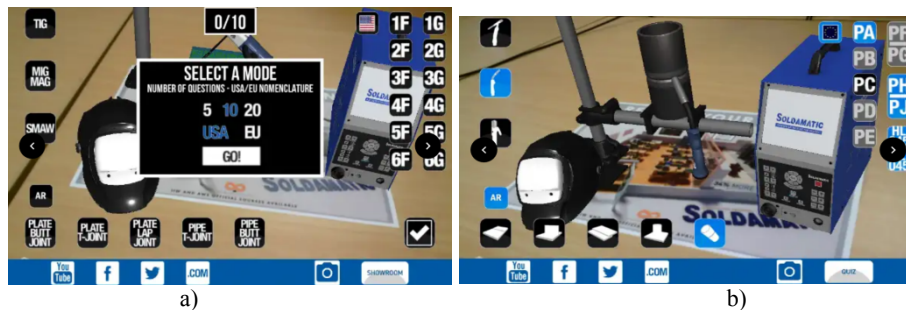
TIG

0/10

1F 1G

MIG MAG

2F 2G

SELECT A MODE
NUMBER OF QUESTIONS - USA/EU NOMENCLATURE

3F 3G

5 10 20

4F 4G

SMAW

USA EU

5F 5G

GO!

6F 6G

SOLDAMATIC

SOLDAMATIC

AR

PLATE BUTT JOINT

PLATE T-JOINT

PLATE LAP JOINT

PIPE T-JOINT

PIPE BUTT JOINT

You Tube

f

.COM

SHOWROOM

a)

PA PF

PB PG

PC PH

PD PJ

PE HL 045

SOLDAMATIC

SOLDAMATIC

AR

You Tube

f

.COM

QUIZ

b)